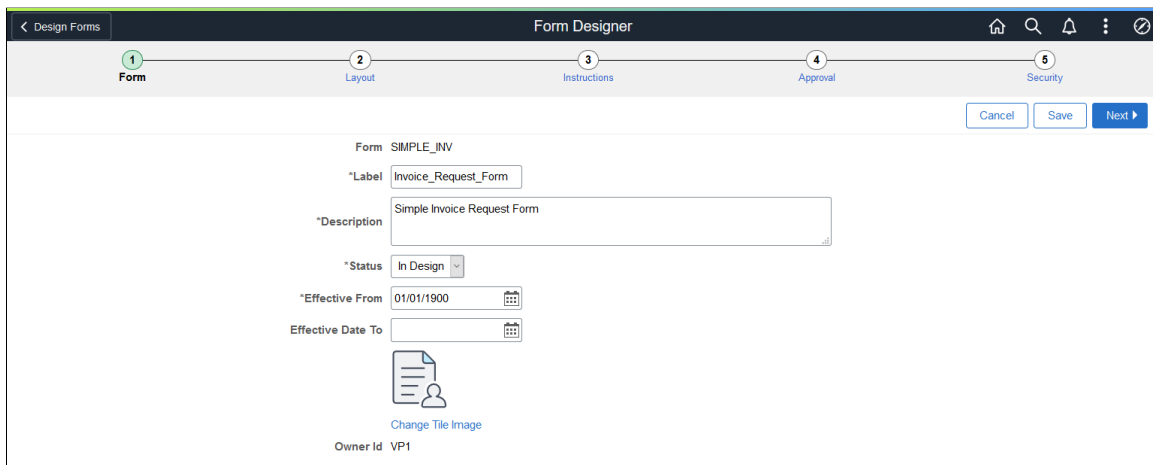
Design Forms

Form Designer

1
Form

2
Layout

3
Instructions

4
Approval

5
Security

Cancel Save Next

Form SIMPLE_INV

*Label Invoice_Request_Form

*Description Simple Invoice Request Form

*Status In Design

*Effective From 01/01/1900

Effective Date To

Change Tile Image

Owner Id VP1